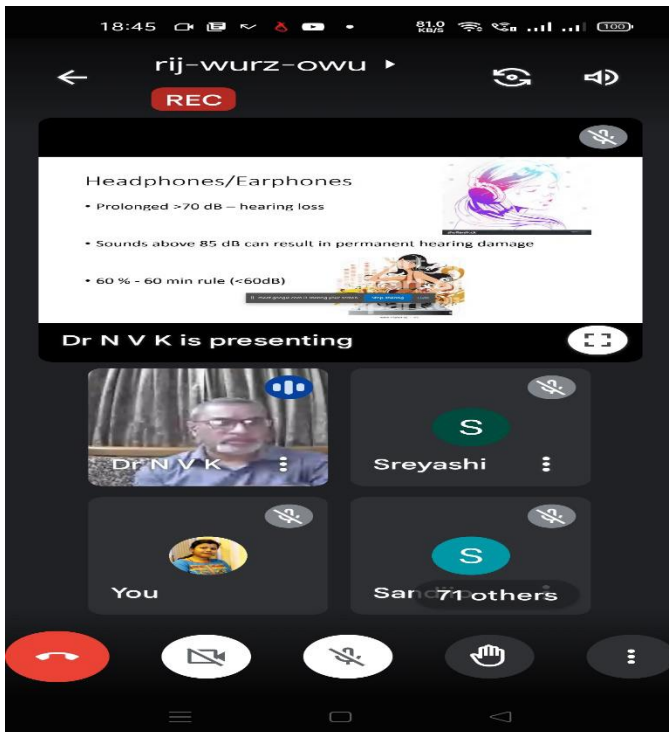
18:45

81.0 KB/S

100

rij-wurz-owu

REC

Headphones/Earphones

• Prolonged >70 dB – hearing loss

• Sounds above 85 dB can result in permanent hearing damage

• 60 % - 60 min rule (<60dB)

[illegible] Stop sharing

Dr N V K is presenting

Dr N V K

S

Sreyashi

You

S

San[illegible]

71 others